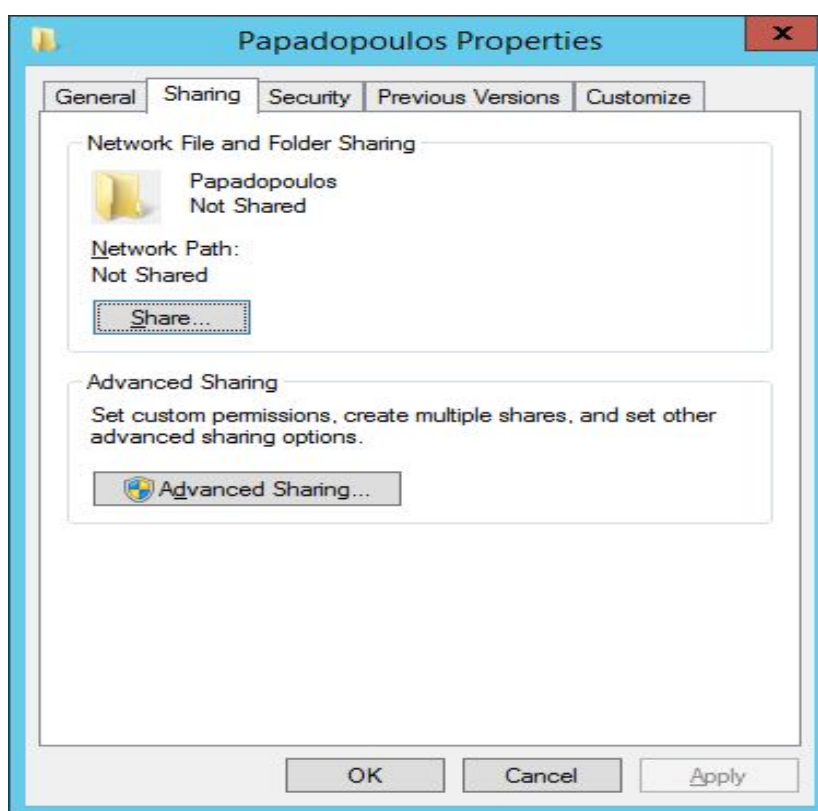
Papadopoulos Properties

General | Sharing | Security | Previous Versions | Customize

Network File and Folder Sharing

Papadopoulos
Not Shared

Network Path:
Not Shared

Share...

Advanced Sharing

Set custom permissions, create multiple shares, and set other advanced sharing options.

Advanced Sharing...

OK | Cancel | Apply